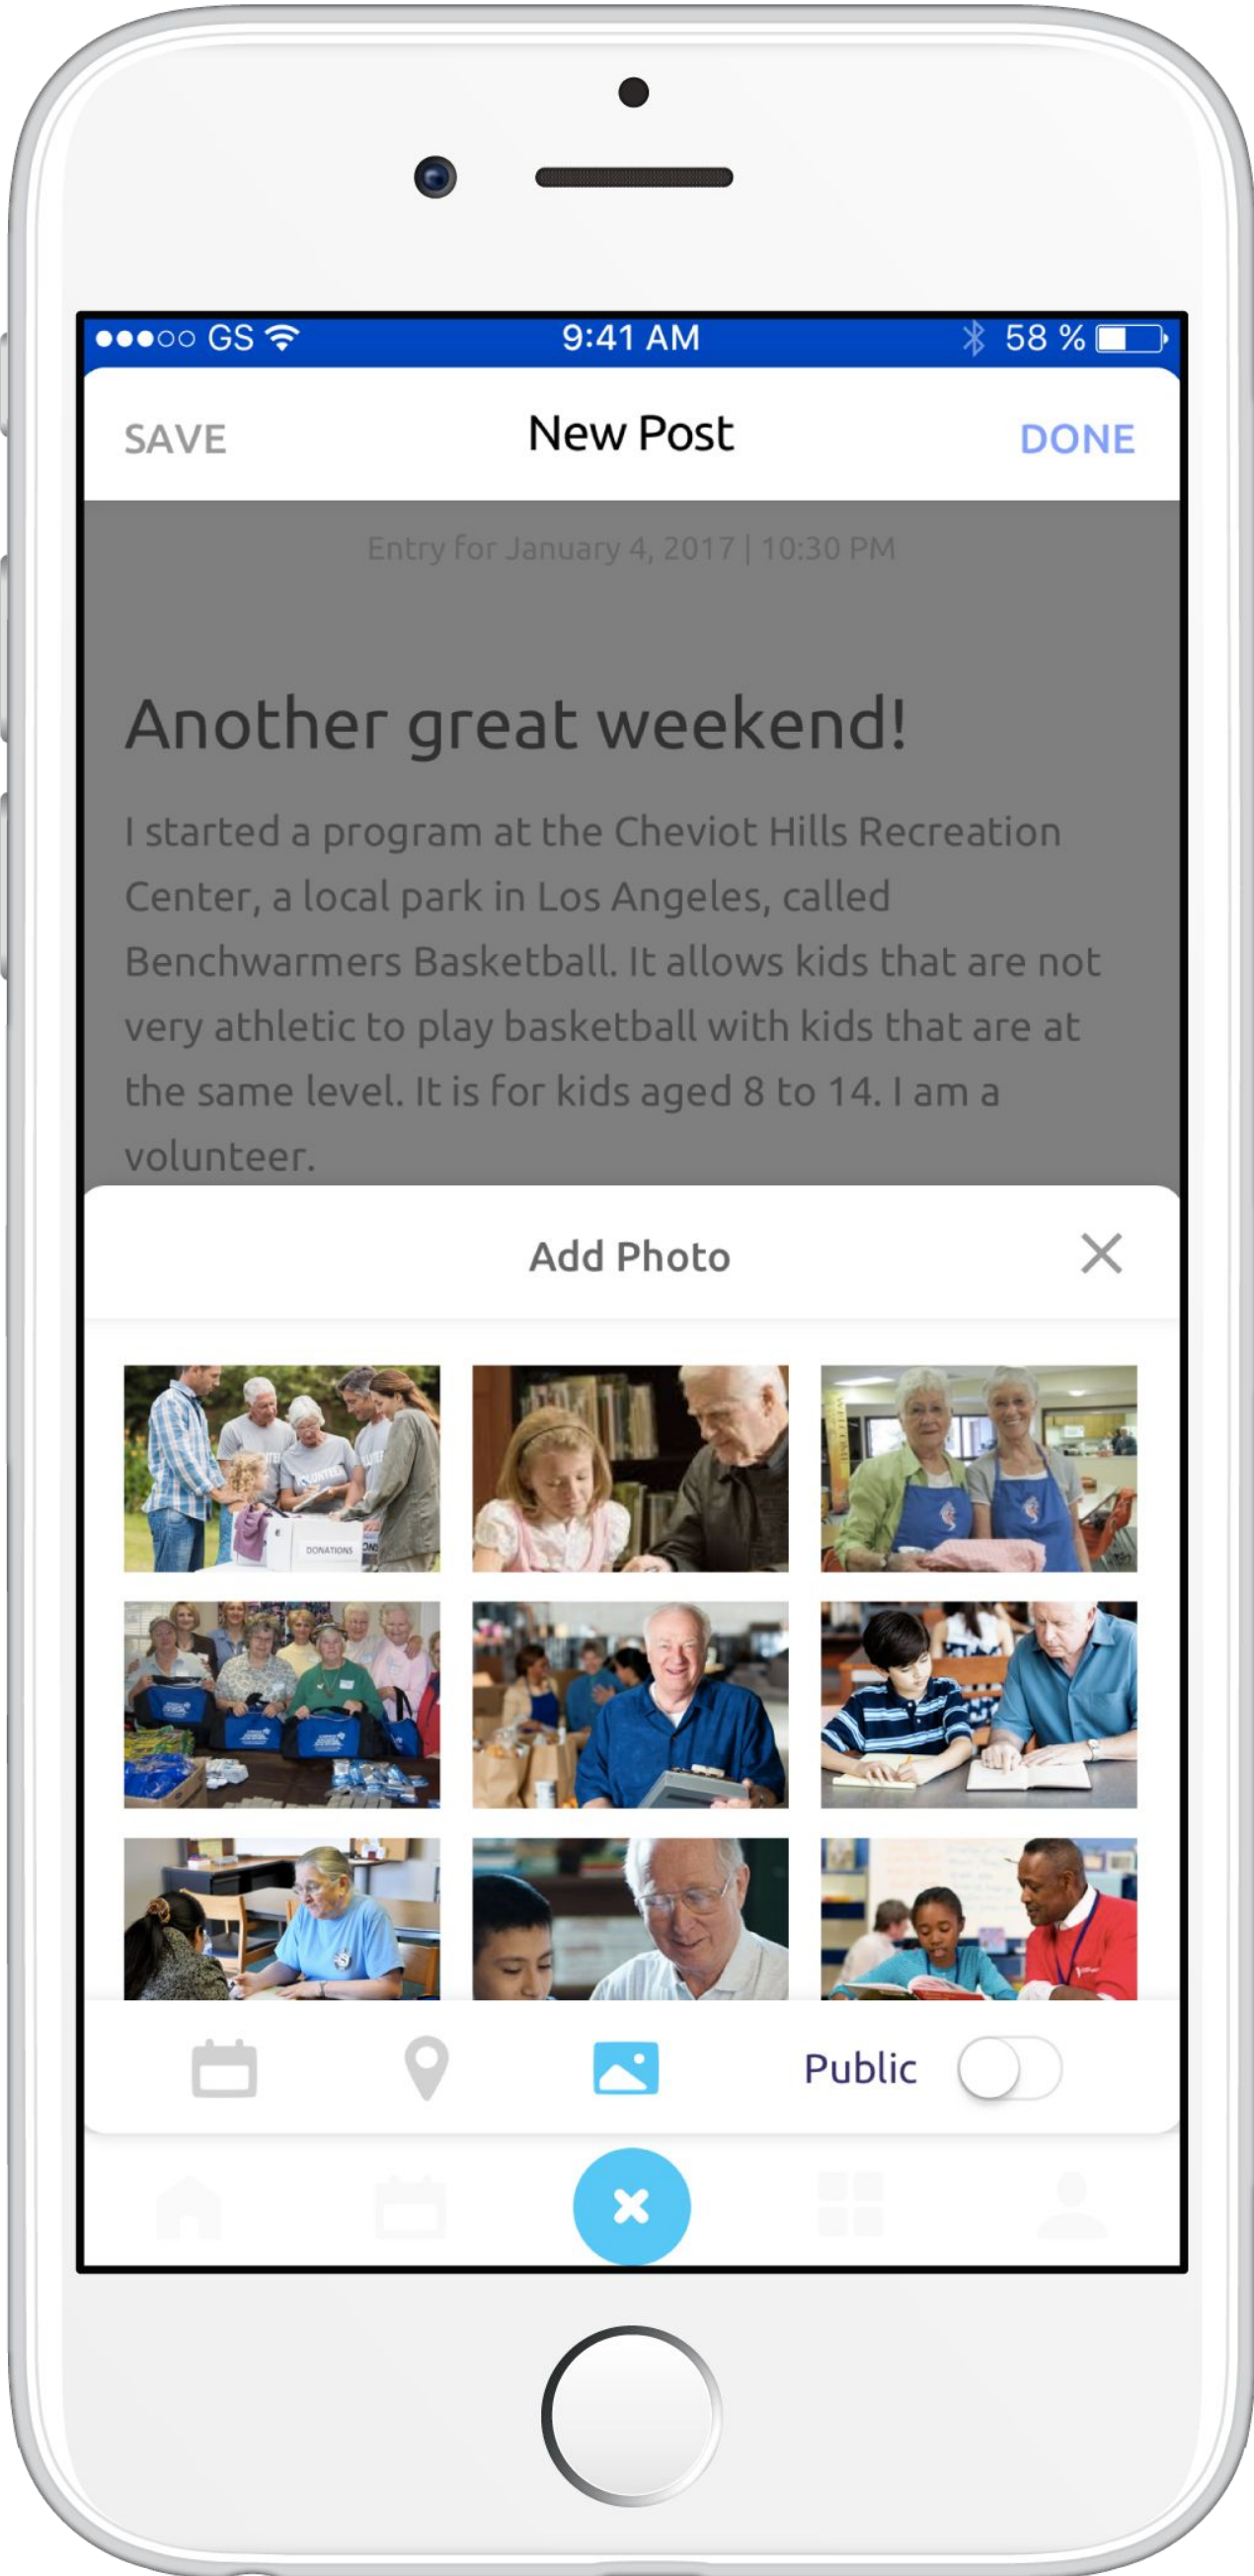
●●●○○ GS 9:41 AM 58 %

SAVE New Post DONE

Entry for January 4, 2017 | 10:30 PM

Another great weekend!

I started a program at the Cheviot Hills Recreation Center, a local park in Los Angeles, called Benchwarmers Basketball. It allows kids that are not very athletic to play basketball with kids that are at the same level. It is for kids aged 8 to 14. I am a volunteer.

Add Photo

DONATIONS

Public